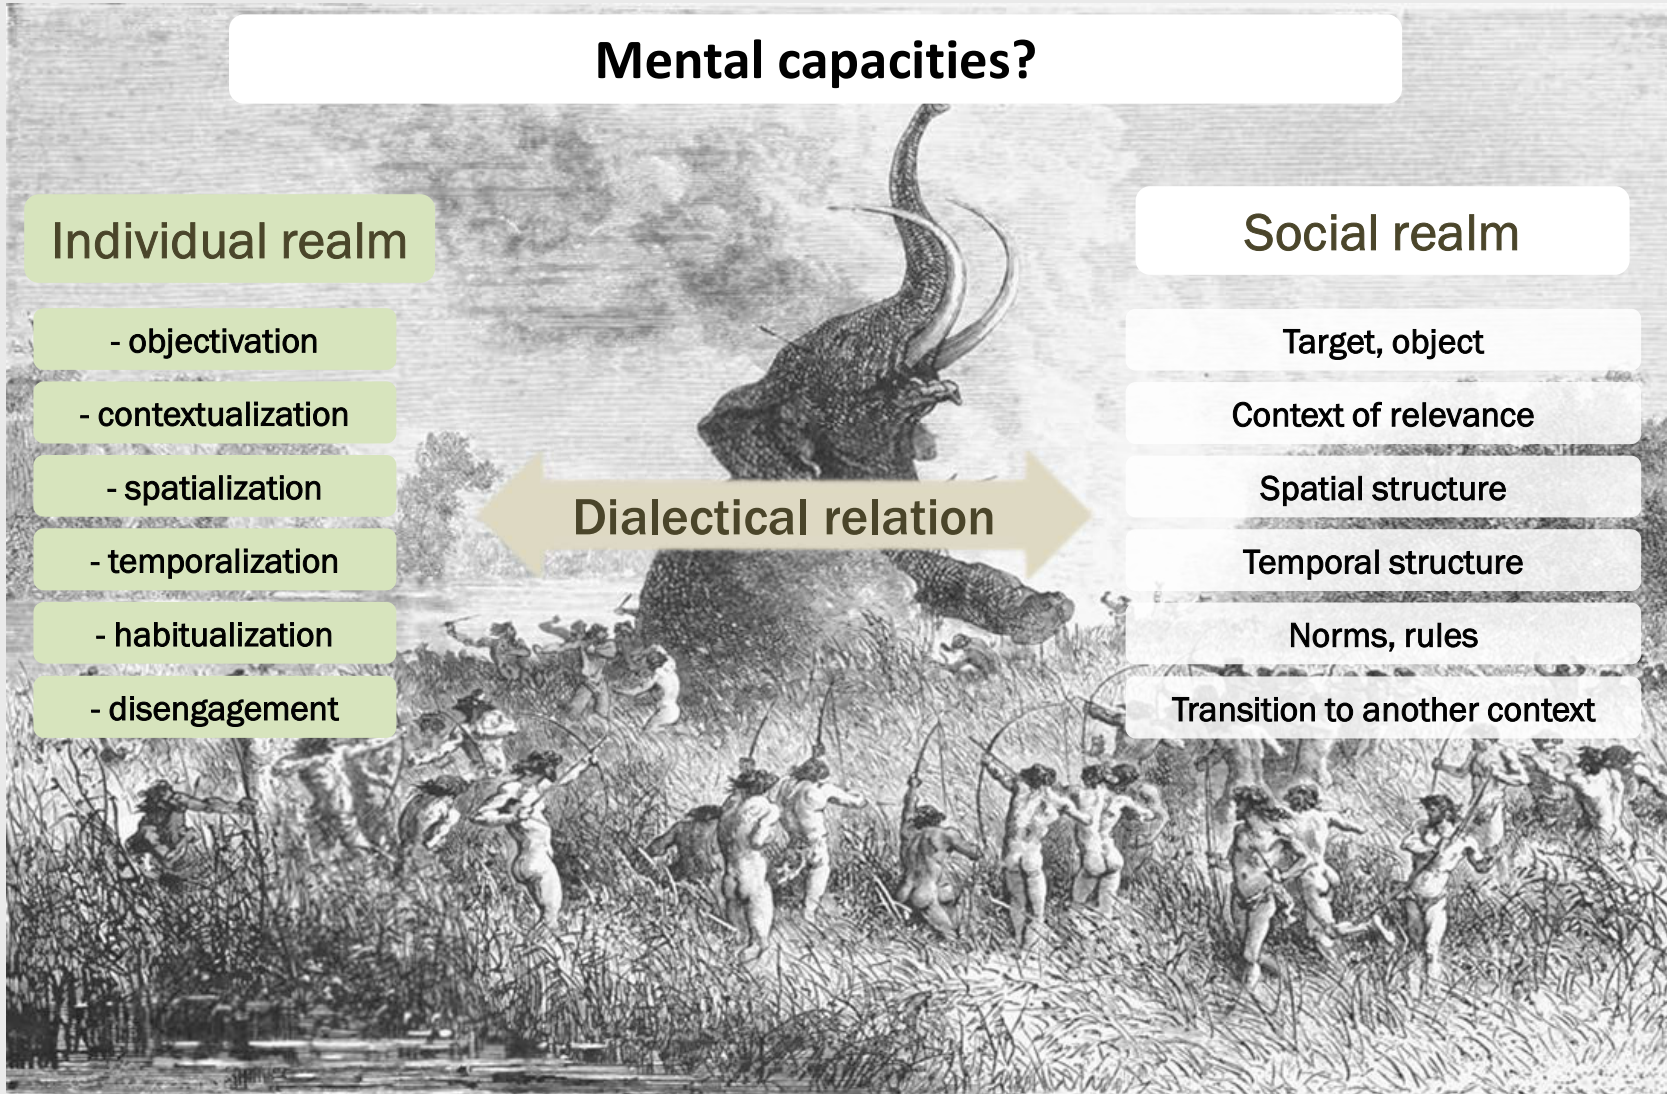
Mental capacities?

Individual realm

- objectivation
- contextualization
- spatialization
- temporalization
- habitualization
- disengagement

Dialectical relation

Social realm

Target, object
Context of relevance
Spatial structure
Temporal structure
Norms, rules
Transition to another context